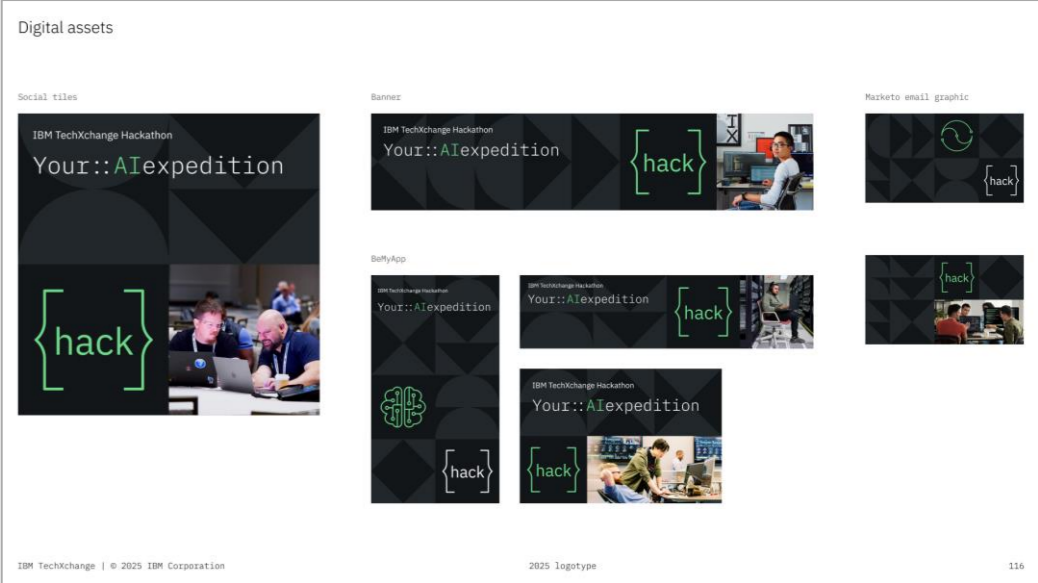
Digital assets

Social tiles

IBM TechXchange Hackathon

Your::AIexpedition

{hack}

Banner

IBM TechXchange Hackathon

Your::AIexpedition

{hack}

Marketo email graphic

{hack}

{hack}

BeMyApp

IBM TechXchange Hackathon

Your::AIexpedition

{hack}

IBM TechXchange Hackathon

Your::AIexpedition

{hack}

IBM TechXchange Hackathon

Your::AIexpedition

{hack}

IBM TechXchange | © 2025 IBM Corporation

2025 logotype

116